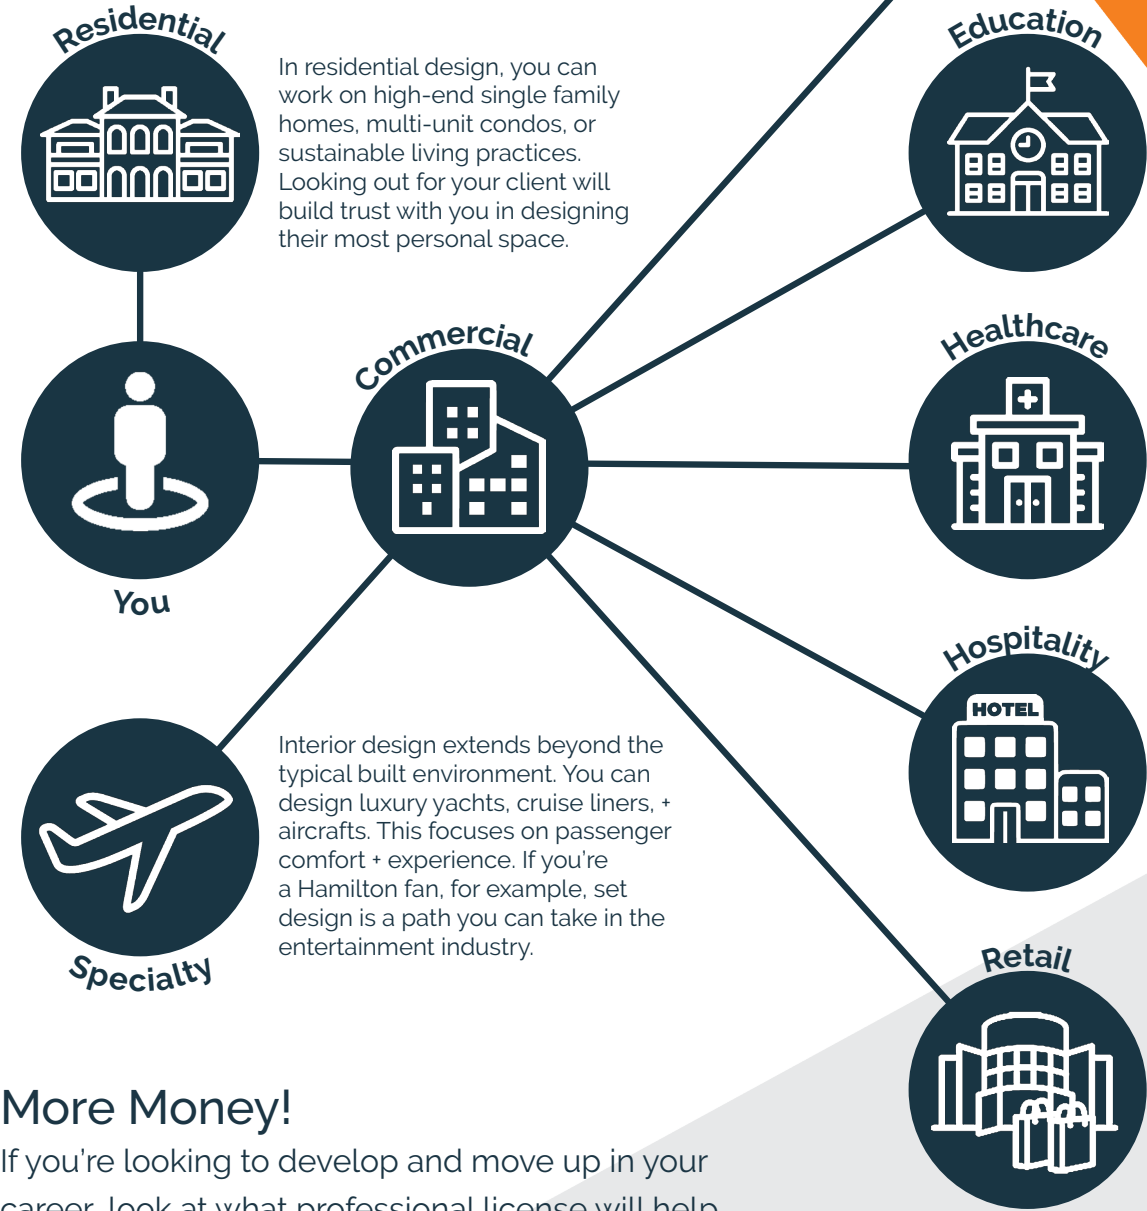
Residential

In residential design, you can work on high-end single family homes, multi-unit condos, or sustainable living practices. Looking out for your client will build trust with you in designing their most personal space.

Education

Commercial

Healthcare

You

Hospitality

HOTEL

Interior design extends beyond the typical built environment. You can design luxury yachts, cruise liners, + aircrafts. This focuses on passenger comfort + experience. If you're a Hamilton fan, for example, set design is a path you can take in the entertainment industry.

Specialty

Retail

More Money!

If you're looking to develop and move up in your career, look at what professional license will help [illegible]